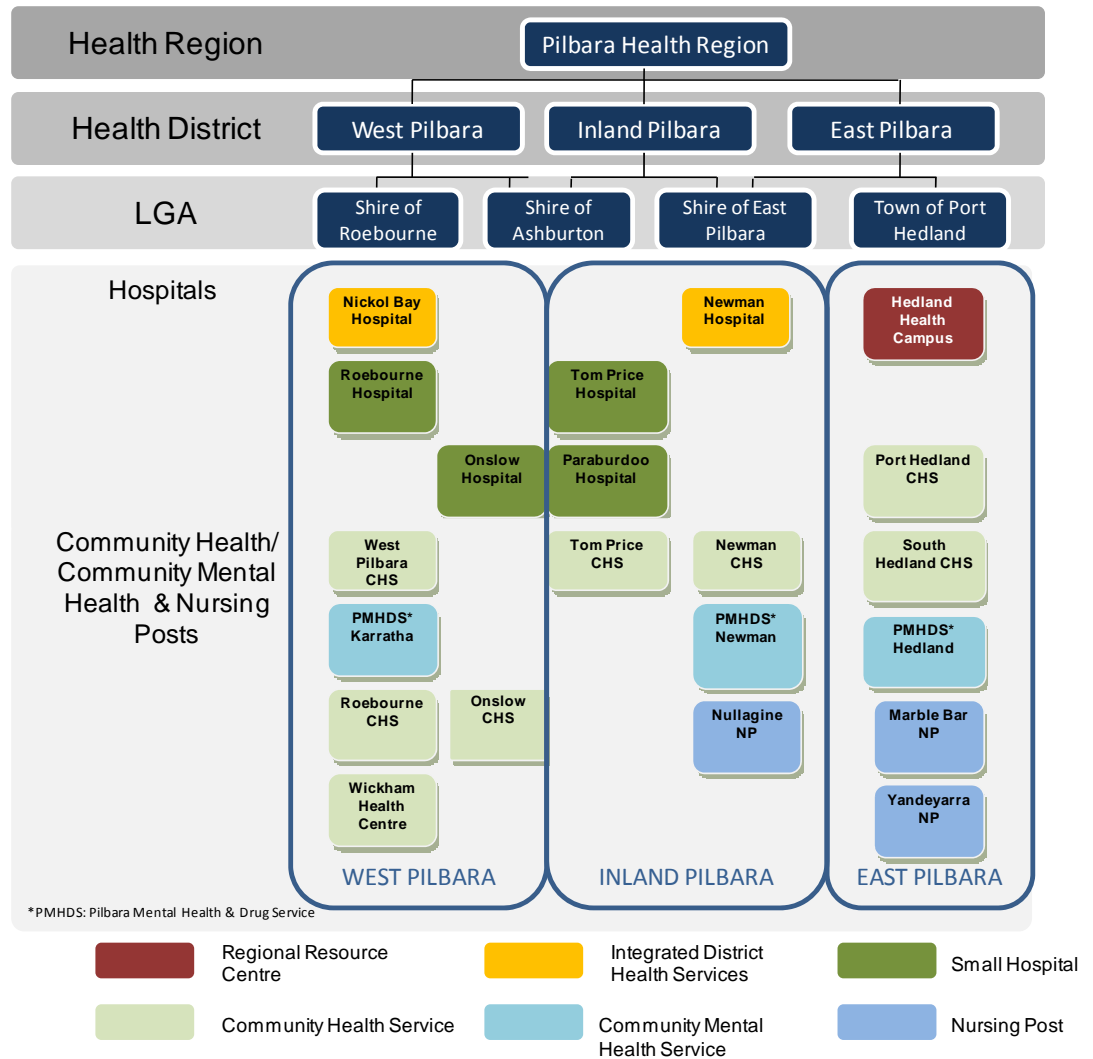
Health Region

Pilbara Health Region

Health District

West Pilbara

Inland Pilbara

East Pilbara

LGA

Shire of Roebourne

Shire of Ashburton

Shire of East Pilbara

Town of Port Hedland

Hospitals

Nickol Bay Hospital

Roebourne Hospital

Onslow Hospital

Newman Hospital

Tom Price Hospital

Paraburdoo Hospital

Hedland Health Campus

Community Health/ Community Mental Health & Nursing Posts

West Pilbara CHS

PMHDS* Karratha

Roebourne CHS

Onslow CHS

Wickham Health Centre

Tom Price CHS

Newman CHS

PMHDS* Newman

Nullagine NP

Port Hedland CHS

South Hedland CHS

PMHDS* Hedland

Marble Bar NP

Yandeyarra NP

WEST PILBARA

INLAND PILBARA

EAST PILBARA

*PMHDS: Pilbara Mental Health & Drug Service

Regional Resource Centre

Integrated District Health Services

Small Hospital

Community Health Service

Community Mental Health Service

Nursing Post